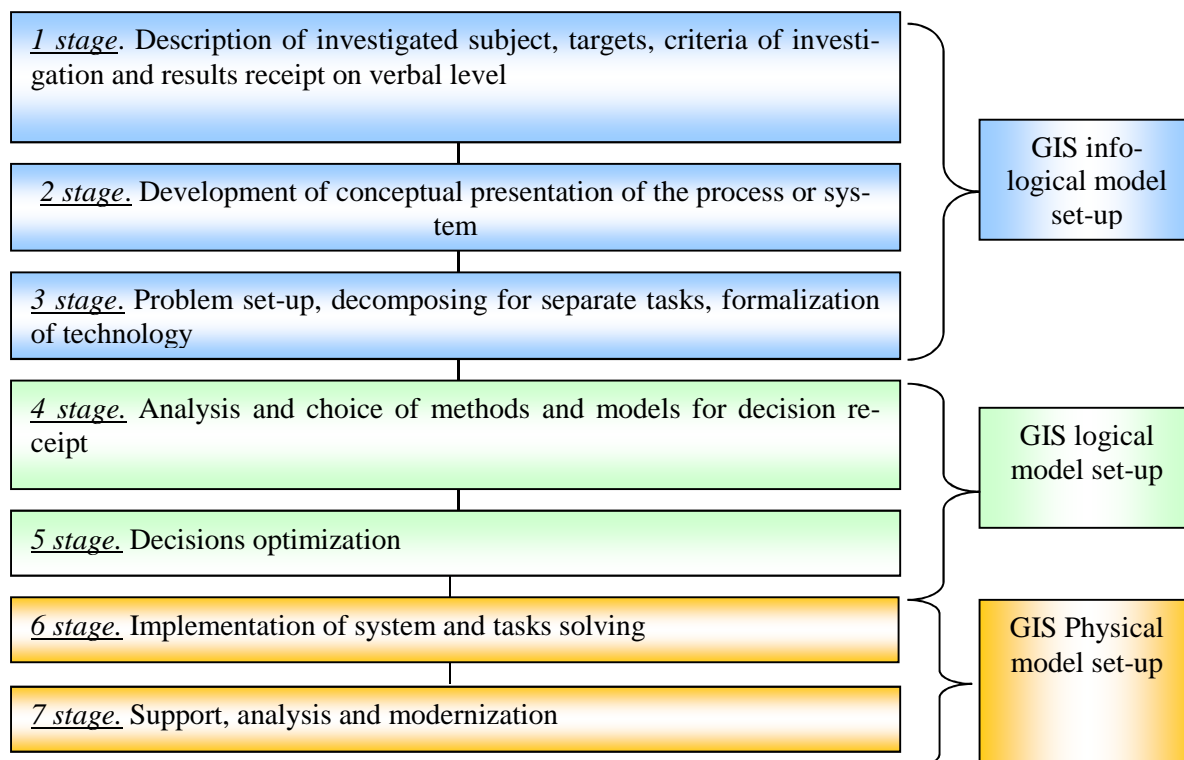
1 stage. Description of investigated subject, targets, criteria of investigation and results receipt on verbal level

2 stage. Development of conceptual presentation of the process or system

3 stage. Problem set-up, decomposing for separate tasks, formalization of technology

GIS infological model set-up

4 stage. Analysis and choice of methods and models for decision receipt

5 stage. Decisions optimization

GIS logical model set-up

6 stage. Implementation of system and tasks solving

7 stage. Support, analysis and modernization

GIS Physical model set-up